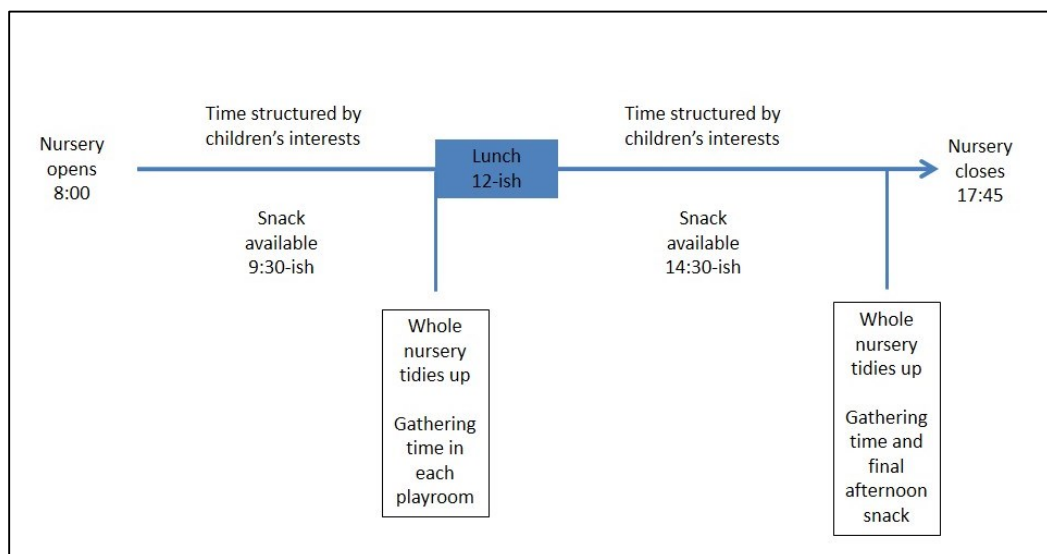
Nursery opens 8:00

Time structured by children's interests

Snack available 9:30-ish

Lunch 12-ish

Whole nursery tidies up

Gathering time in each playroom

Time structured by children's interests

Snack available 14:30-ish

Whole nursery tidies up

Gathering time and final afternoon snack

Nursery closes 17:45